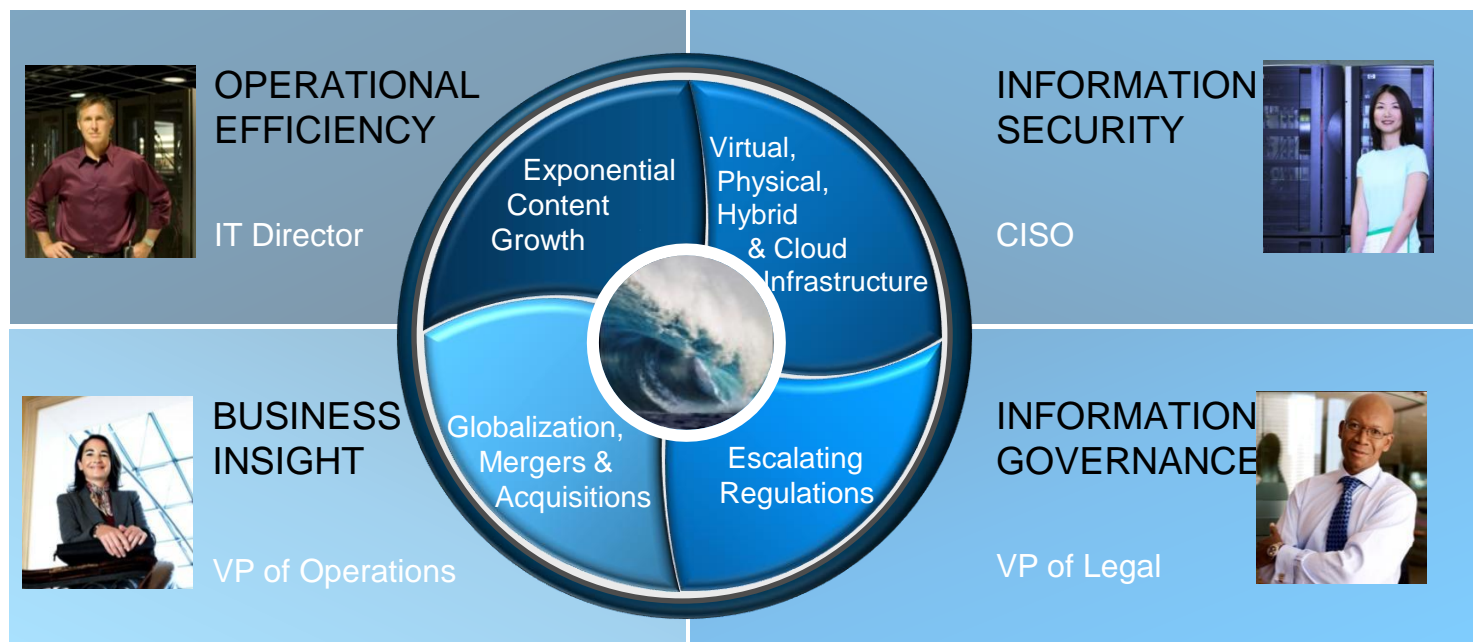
OPERATIONAL EFFICIENCY

IT Director

INFORMATION SECURITY

CISO

Exponential Content Growth

Virtual, Physical, Hybrid & Cloud Infrastructure

Globalization, Mergers & Acquisitions

Escalating Regulations

BUSINESS INSIGHT

VP of Operations

INFORMATION GOVERNANCE

VP of Legal